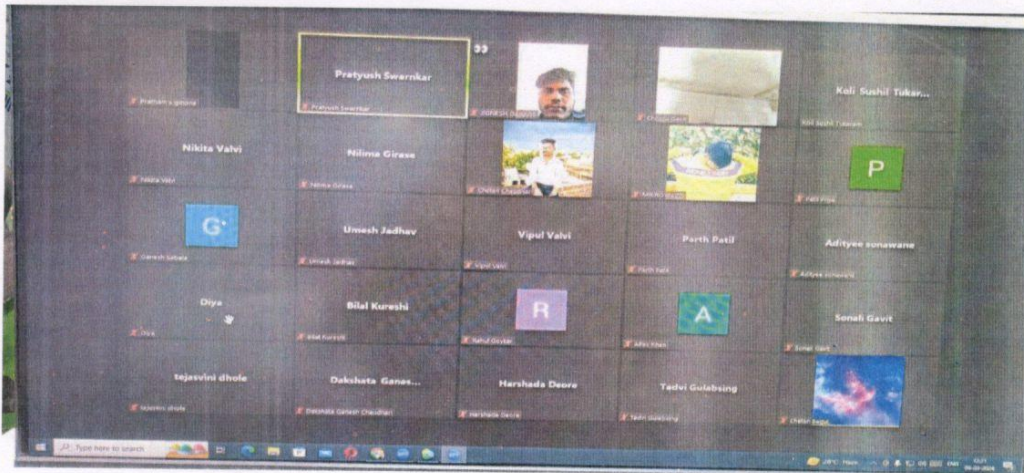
Pratyush Swarnkar

Koli Sushil Tukar...

Nikita Valvi

Nilima Girase

P

G

Umesh Jadhav

Vipul Valvi

Parth Patil

Adityee sonawane

Diya

Bilal Kureshi

R

A

Sonali Gavit

tejasvini dhole

Dakshata Ganes...

Harshada Deore

Tadvi Gulabsing

Type here to search